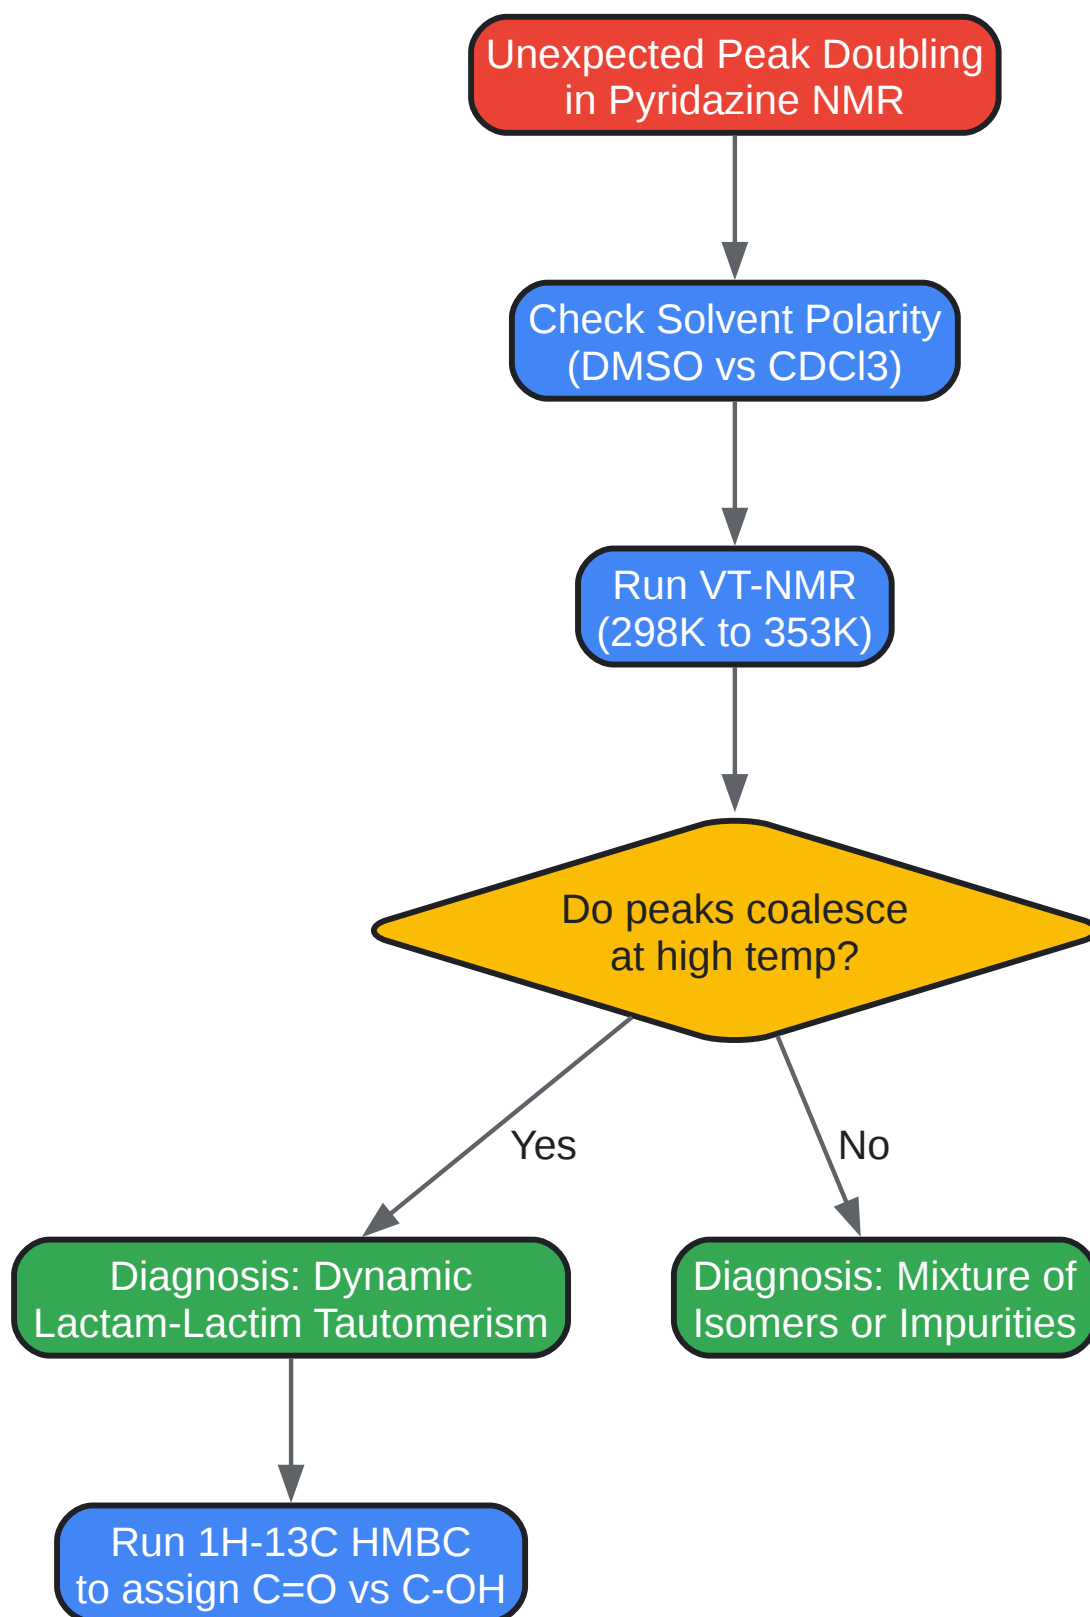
Unexpected Peak Doubling in Pyridazine NMR

Check Solvent Polarity (DMSO vs CDCl3)

Run VT-NMR (298K to 353K)

Do peaks coalesce at high temp?

Yes

No

Diagnosis: Dynamic Lactam-Lactim Tautomerism

Diagnosis: Mixture of Isomers or Impurities

Run 1H-13C HMBC to assign C=O vs C-OH